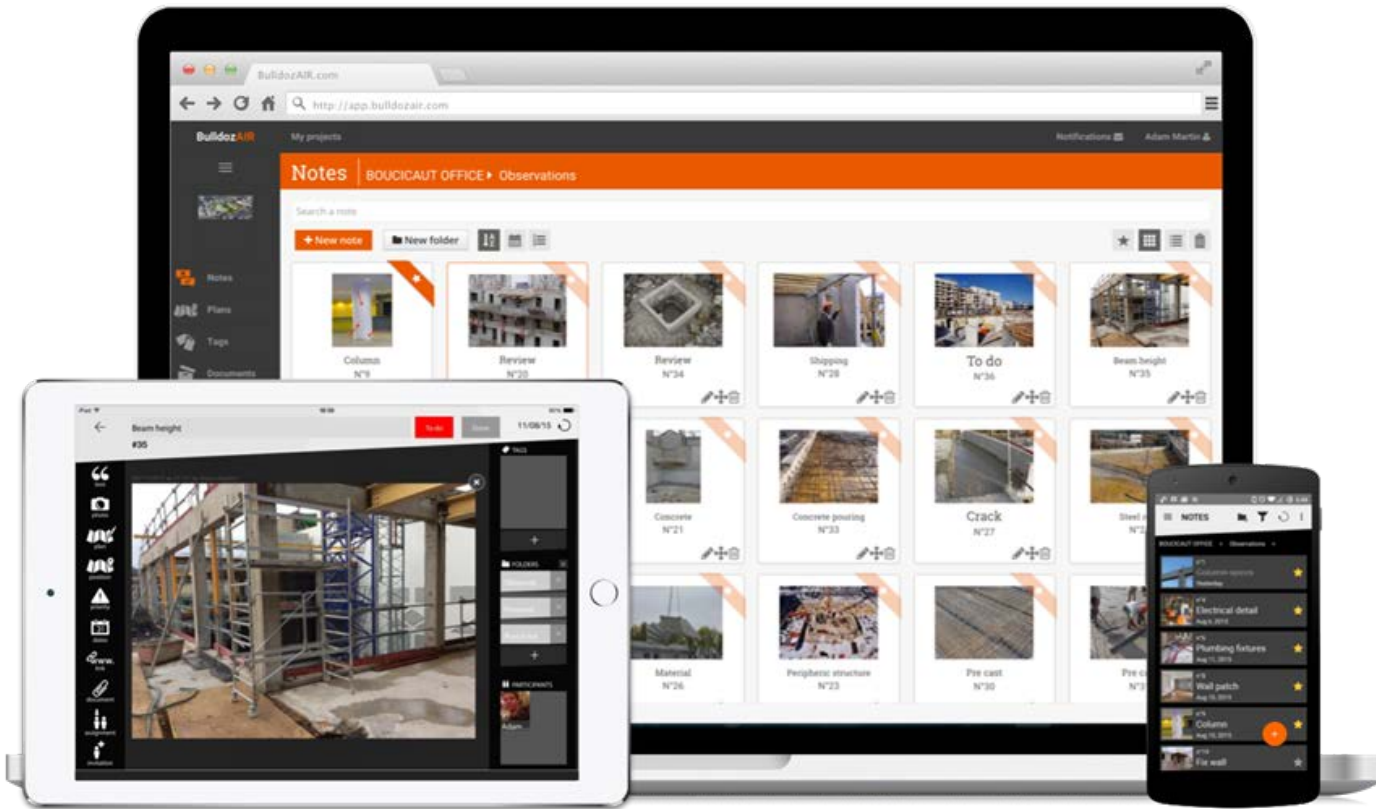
BulldozAIR.com

http://app.bulldozair.com

BulldozAIR My projects Notifications Adam Martin

Notes | BOUCICAUT OFFICE ▸ Observations

Search a note

+ New note New folder

Notes

Plans

Tags

Documents

Column
N°9

Review
N°20

Review
N°34

Shipping
N°28

To do
N°36

Beam height
N°35

Concrete
N°21

Concrete pouring
N°33

Crack
N°27

Steel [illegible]
N°2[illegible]

Material
N°26

Peripheric structure
N°23

Pre cast
N°30

Pre c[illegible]
N°3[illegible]

Beam height
#35

To do

11/08/15

TAGS

FOLDERS

PARTICIPANTS

Adam

text

photo

plan

position

priority

date

link

document

assignment

invitation

NOTES

BOUCICAUT OFFICE ▸ Observations

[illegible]

Electrical detail

Plumbing fixtures

Wall patch

Column

Fix wall